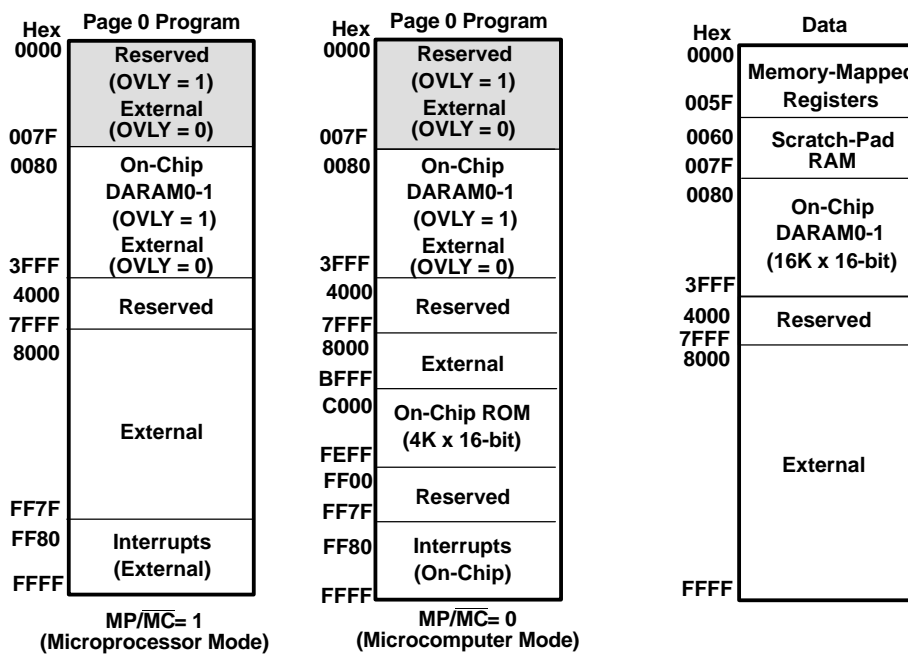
Hex
Page 0 Program
0000
Reserved
(OVLY = 1)
External
(OVLY = 0)
007F
0080
On-Chip
DARAM0-1
(OVLY = 1)
External
(OVLY = 0)
3FFF
4000
Reserved
7FFF
8000
External
FF7F
FF80
Interrupts
(External)
FFFF
MP/$\overline{MC}$= 1
(Microprocessor Mode)

Hex
Page 0 Program
0000
Reserved
(OVLY = 1)
External
(OVLY = 0)
007F
0080
On-Chip
DARAM0-1
(OVLY = 1)
External
(OVLY = 0)
3FFF
4000
Reserved
7FFF
8000
External
BFFF
C000
On-Chip ROM
(4K x 16-bit)
FEFF
FF00
Reserved
FF7F
FF80
Interrupts
(On-Chip)
FFFF
MP/$\overline{MC}$= 0
(Microcomputer Mode)

Hex
Data
0000
Memory-Mappec
005F
Registers
0060
Scratch-Pad
RAM
007F
0080
On-Chip
DARAM0-1
(16K x 16-bit)
3FFF
4000
Reserved
7FFF
8000
External
FFFF